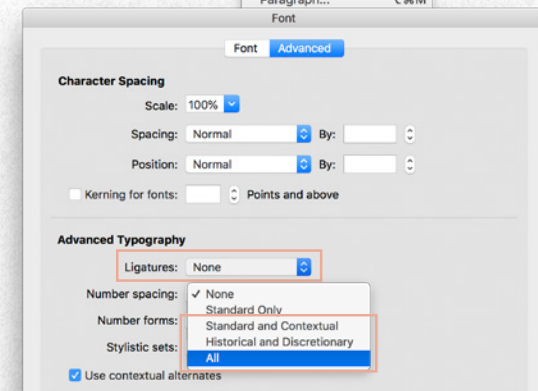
Paragraph... ⌥⌘M

Font

Font Advanced

Character Spacing

Scale: 100%

Spacing: Normal By:

Position: Normal By:

Kerning for fonts: Points and above

Advanced Typography

Ligatures: None

Number spacing: ✓ None

Standard Only

Number forms: Standard and Contextual

Historical and Discretionary

Stylistic sets: All

Use contextual alternates